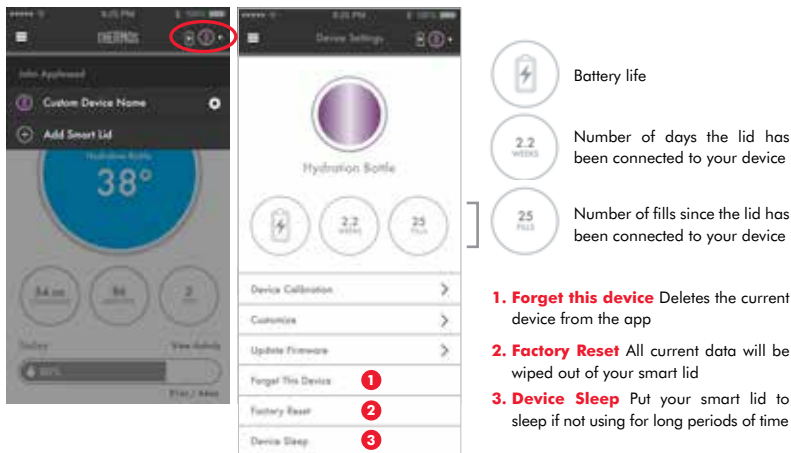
9:25 PM

THERMOS

John Appleseed

Custom Device Name

Add Smart Lid

Hydration Bottle

38°

54 oz

84

2

Today

View Activity

80%

9:25 PM

Device Settings

Hydration Bottle

2.2 WEEKS

25 FILLS

Device Calibration

Customize

Update Firmware

Forget This Device 1

Factory Reset 2

Device Sleep 3

Battery life

2.2 WEEKS

Number of days the lid has been connected to your device

25 FILLS

Number of fills since the lid has been connected to your device

1. Forget this device Deletes the current device from the app

2. Factory Reset All current data will be wiped out of your smart lid

3. Device Sleep Put your smart lid to sleep if not using for long periods of time